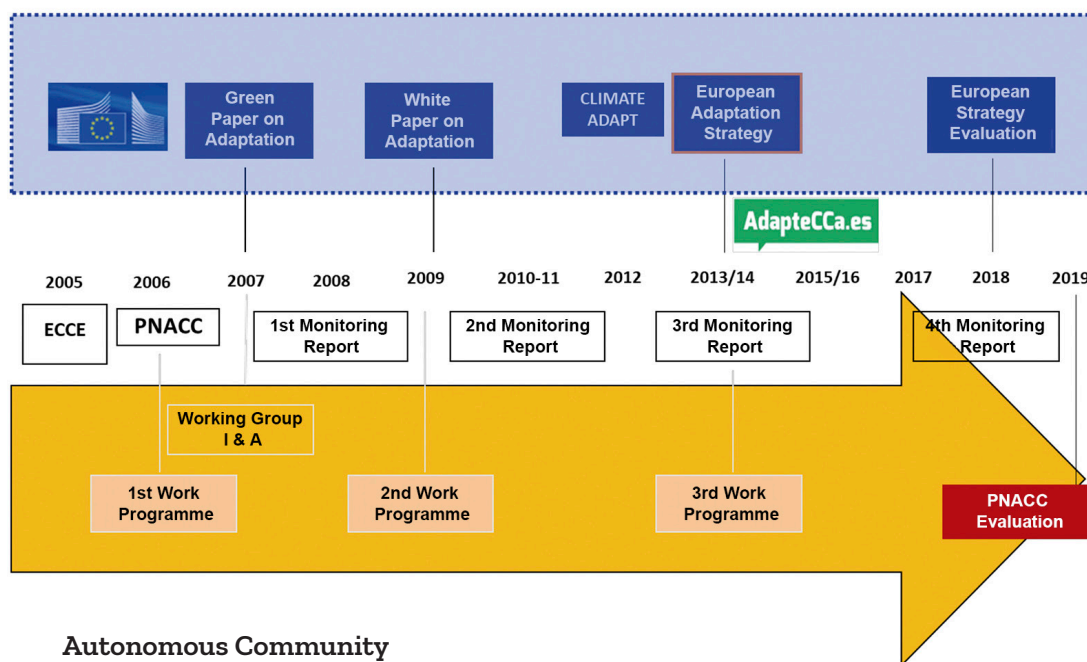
Green Paper on Adaptation

White Paper on Adaptation

CLIMATE ADAPT

European Adaptation Strategy

European Strategy Evaluation

AdapteCCa.es

2005 2006 2007 2008 2009 2010-11 2012 2013/14 2015/16 2017 2018 2019

ECCE

PNACC

1st Monitoring Report

2nd Monitoring Report

3rd Monitoring Report

4th Monitoring Report

Working Group I & A

1st Work Programme

2nd Work Programme

3rd Work Programme

PNACC Evaluation

Autonomous Community